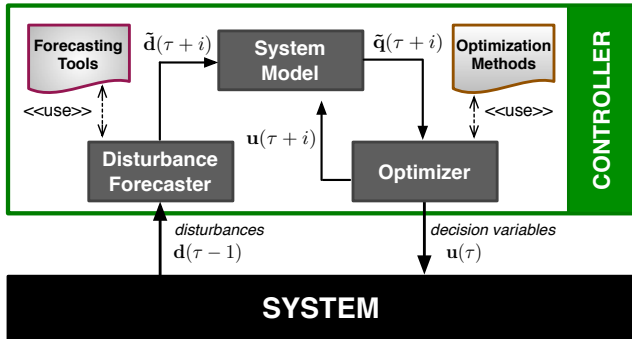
Forecasting Tools

$\tilde{\mathbf{d}}(\tau+i)$

System Model

$\tilde{\mathbf{q}}(\tau+i)$

Optimization Methods

CONTROLLER

<<use>>

<<use>>

$\mathbf{u}(\tau+i)$

Disturbance Forecaster

Optimizer

disturbances
$\mathbf{d}(\tau-1)$

decision variables
$\mathbf{u}(\tau)$

SYSTEM